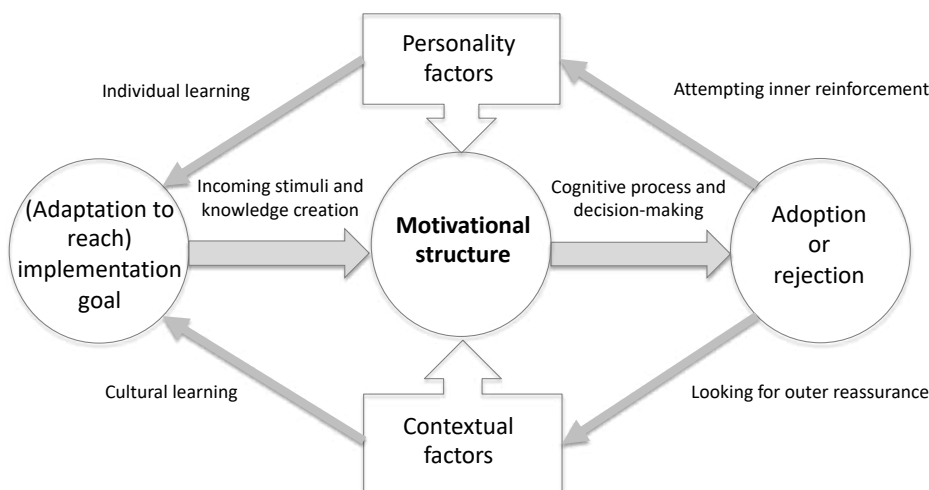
Personality factors

Individual learning

Attempting inner reinforcement

Incoming stimuli and knowledge creation

Cognitive process and decision-making

(Adaptation to reach) implementation goal

**Motivational structure**

Adoption or rejection

Cultural learning

Looking for outer reassurance

Contextual factors